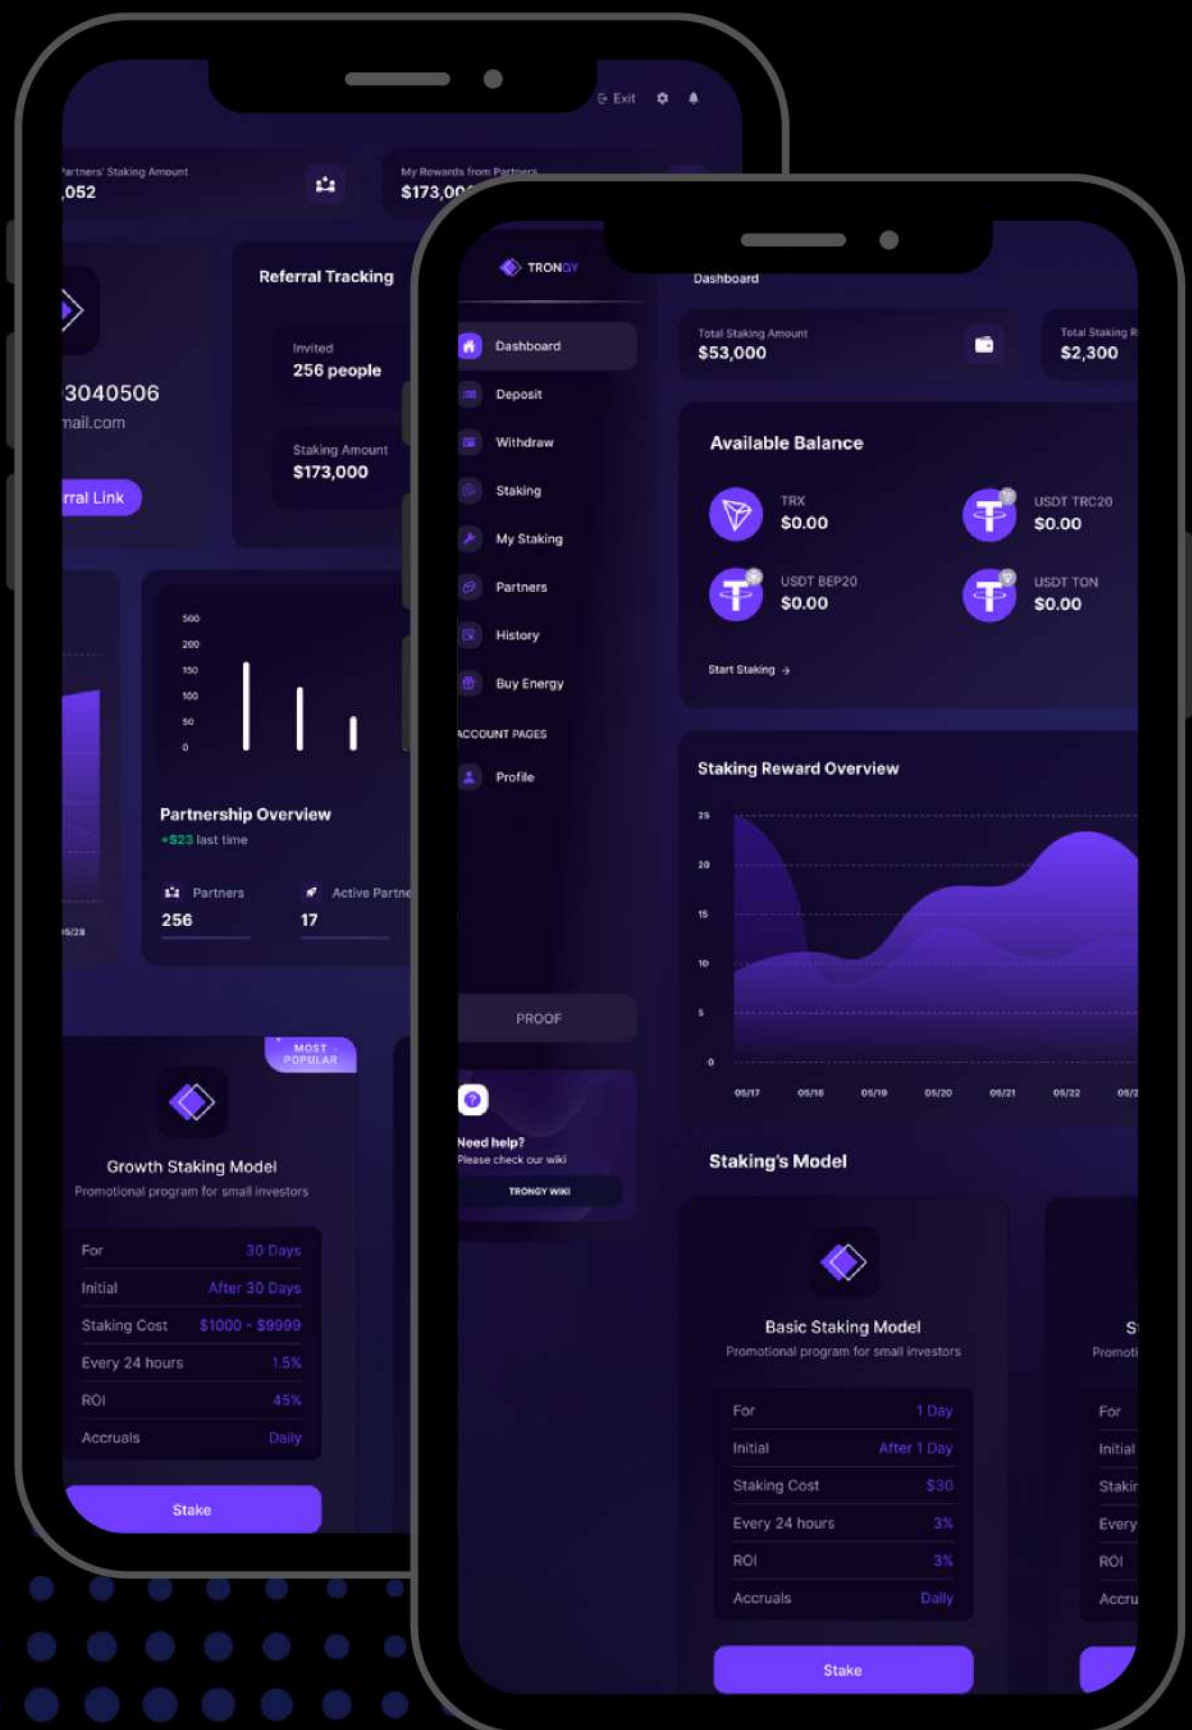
Exit

Partners' Staking Amount
,052

My Rewards from Partners
$173,0

3040506
mail.com

rral Link

Referral Tracking

Invited
256 people

Staking Amount
$173,000

500
200
150
100
50
0

Partnership Overview
+523 last time

Partners
256

Active Partne
17

05/28

MOST POPULAR

Growth Staking Model
Promotional program for small investors

| For | 30 Days |
|---|---|
| Initial | After 30 Days |
| Staking Cost | $1000 - $9999 |
| Every 24 hours | 1.5% |
| ROI | 45% |
| Accruals | Daily |

Stake

TRONGY

Dashboard
Deposit
Withdraw
Staking
My Staking
Partners
History
Buy Energy
ACCOUNT PAGES
Profile

PROOF

Need help?
Please check our wiki
TRONGY WIKI

Dashboard

Total Staking Amount
$53,000

Total Staking R
$2,300

Available Balance

TRX
$0.00

USDT TRC20
$0.00

USDT BEP20
$0.00

USDT TON
$0.00

Start Staking →

Staking Reward Overview

25
20
15
10
5
0

05/17 05/18 05/19 05/20 05/21 05/22 05/2

Staking's Model

Basic Staking Model
Promotional program for small investors

| For | 1 Day |
|---|---|
| Initial | After 1 Day |
| Staking Cost | $30 |
| Every 24 hours | 3% |
| ROI | 3% |
| Accruals | Daily |

Stake

S
Promoti
For
Initial
Stakir
Every
ROI
Accru